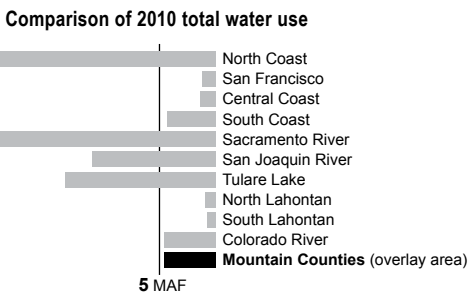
Comparison of 2010 total water use

North Coast
San Francisco
Central Coast
South Coast
Sacramento River
San Joaquin River
Tulare Lake
North Lahontan
South Lahontan
Colorado River
**Mountain Counties** (overlay area)

**5** MAF